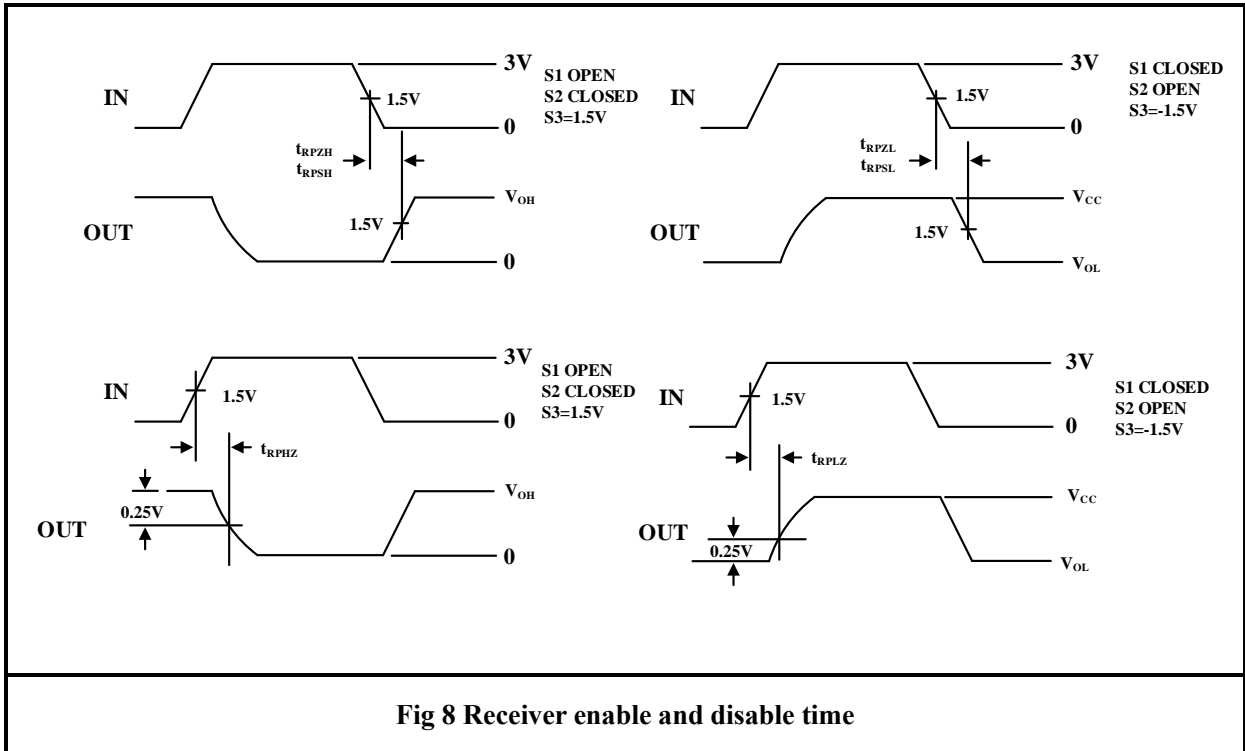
3V
S1 OPEN
S2 CLOSED
S3=1.5V
IN
1.5V
0
$t_{RPZH}$
$t_{RPSH}$
$V_{OH}$
1.5V
OUT
0

3V
S1 CLOSED
S2 OPEN
S3=-1.5V
IN
1.5V
0
$t_{RPZL}$
$t_{RPSL}$
$V_{CC}$
OUT
1.5V
$V_{OL}$

3V
S1 OPEN
S2 CLOSED
S3=1.5V
IN
1.5V
0
$t_{RPHZ}$
$V_{OH}$
0.25V
OUT
0

3V
S1 CLOSED
S2 OPEN
S3=-1.5V
IN
1.5V
0
$t_{RPLZ}$
$V_{CC}$
OUT
0.25V
$V_{OL}$

Fig 8 Receiver enable and disable time